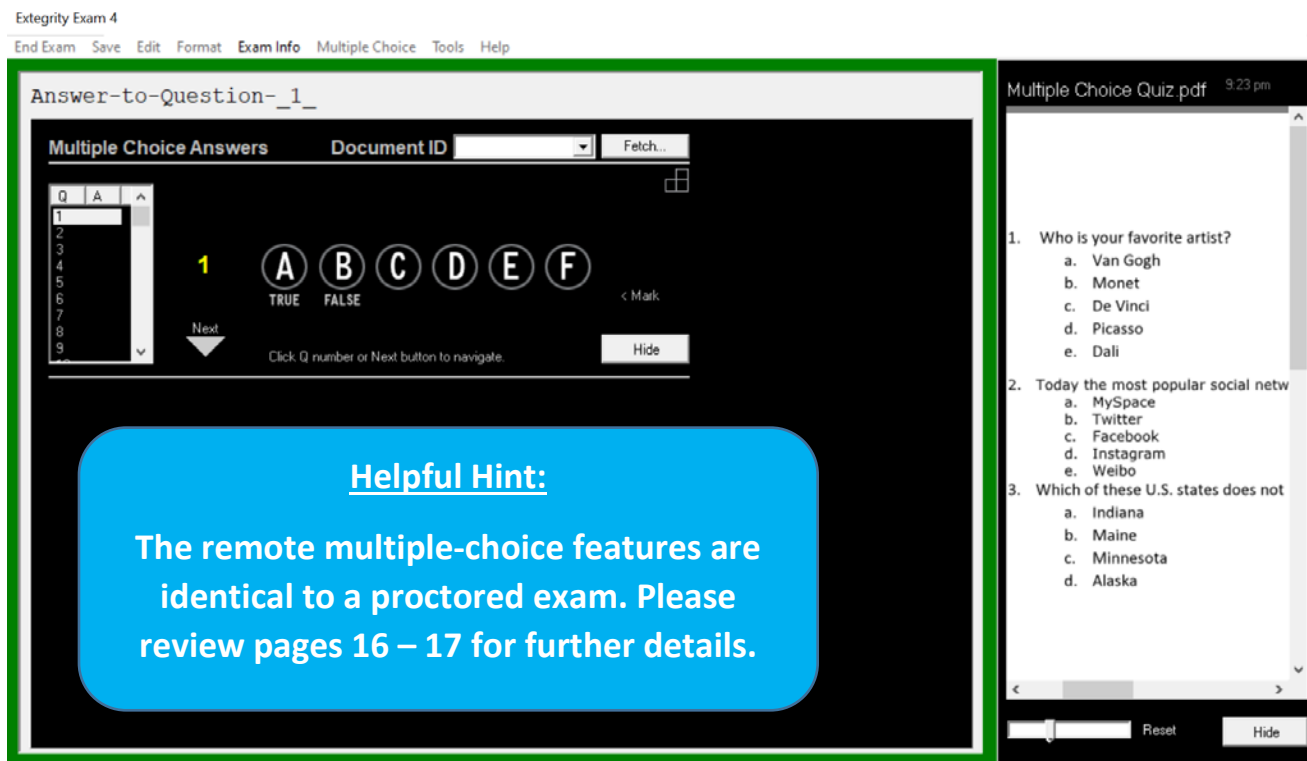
Extegrity Exam 4

End Exam Save Edit Format Exam Info Multiple Choice Tools Help

Answer-to-Question-_1_

Multiple Choice Answers Document ID Fetch...

| Q | A |
|---|---|
| 1 | |
| 2 | |
| 3 | |
| 4 | |
| 5 | |
| 6 | |
| 7 | |
| 8 | |
| 9 | |

1 A B C D E F
TRUE FALSE

< Mark

Next

Click Q number or Next button to navigate.

Hide

Helpful Hint:

The remote multiple-choice features are identical to a proctored exam. Please review pages 16 – 17 for further details.

Multiple Choice Quiz.pdf 9:23 pm

1. Who is your favorite artist?
a. Van Gogh
b. Monet
c. De Vinci
d. Picasso
e. Dali

2. Today the most popular social netw
a. MySpace
b. Twitter
c. Facebook
d. Instagram
e. Weibo

3. Which of these U.S. states does not
a. Indiana
b. Maine
c. Minnesota
d. Alaska

Reset

Hide